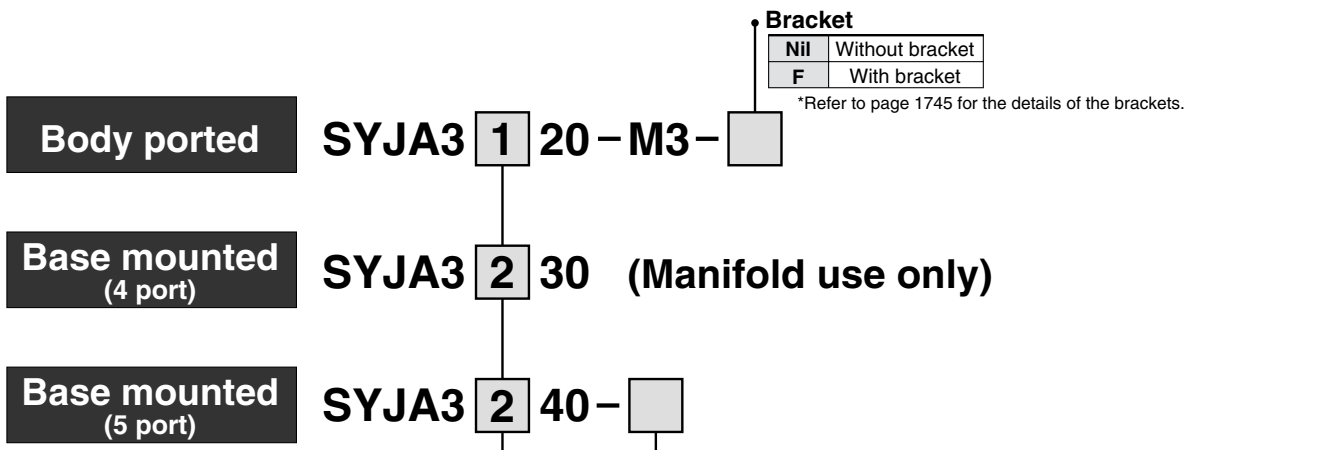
Bracket

| Nil | Without bracket |
|---|---|
| F | With bracket |

*Refer to page 1745 for the details of the brackets.

Body ported

SYJA3 1 20 – M3 –

Base mounted (4 port)

SYJA3 2 30 (Manifold use only)

Base mounted (5 port)

SYJA3 2 40 –